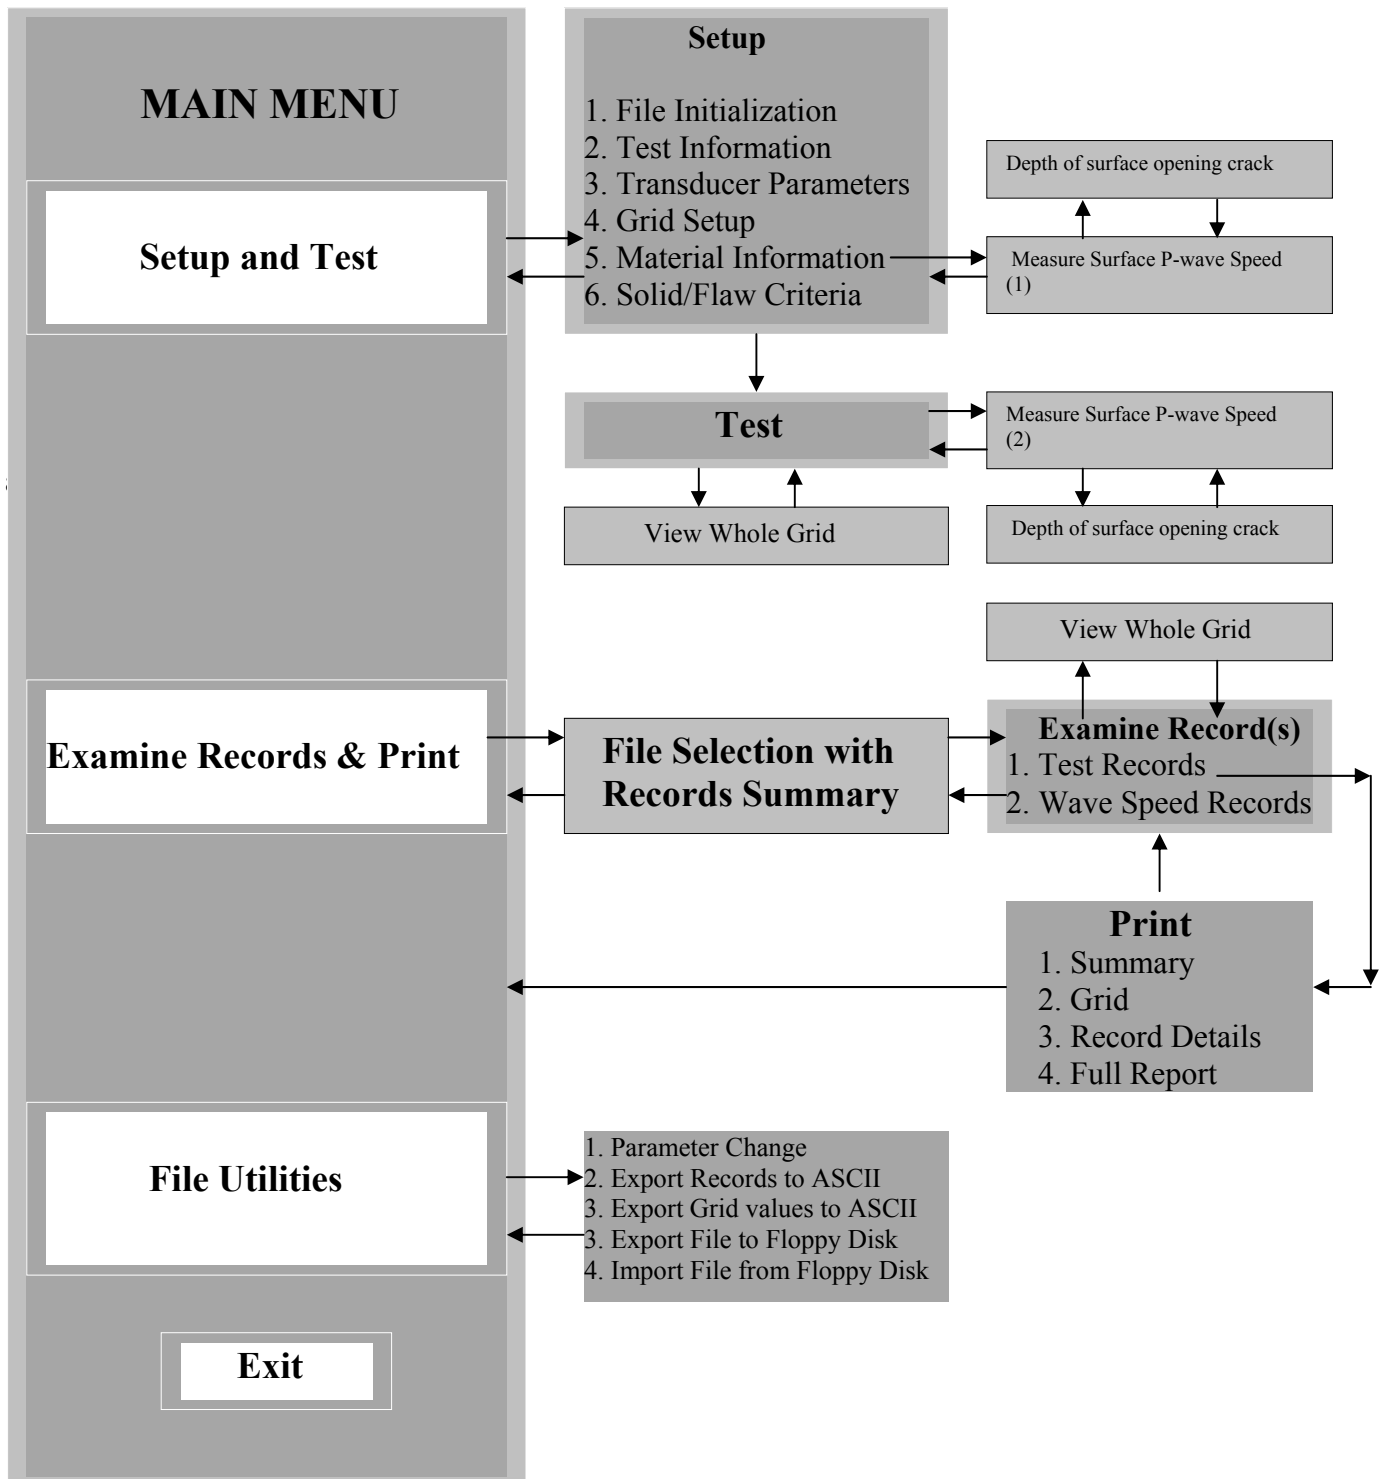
MAIN MENU

Setup and Test

Examine Records & Print

File Utilities

Exit

Setup

1. File Initialization
2. Test Information
3. Transducer Parameters
4. Grid Setup
5. Material Information
6. Solid/Flaw Criteria

Depth of surface opening crack

Measure Surface P-wave Speed (1)

Test

Measure Surface P-wave Speed (2)

View Whole Grid

Depth of surface opening crack

View Whole Grid

File Selection with Records Summary

Examine Record(s)
1. Test Records
2. Wave Speed Records

Print
1. Summary
2. Grid
3. Record Details
4. Full Report

1. Parameter Change
2. Export Records to ASCII
3. Export Grid values to ASCII
3. Export File to Floppy Disk
4. Import File from Floppy Disk